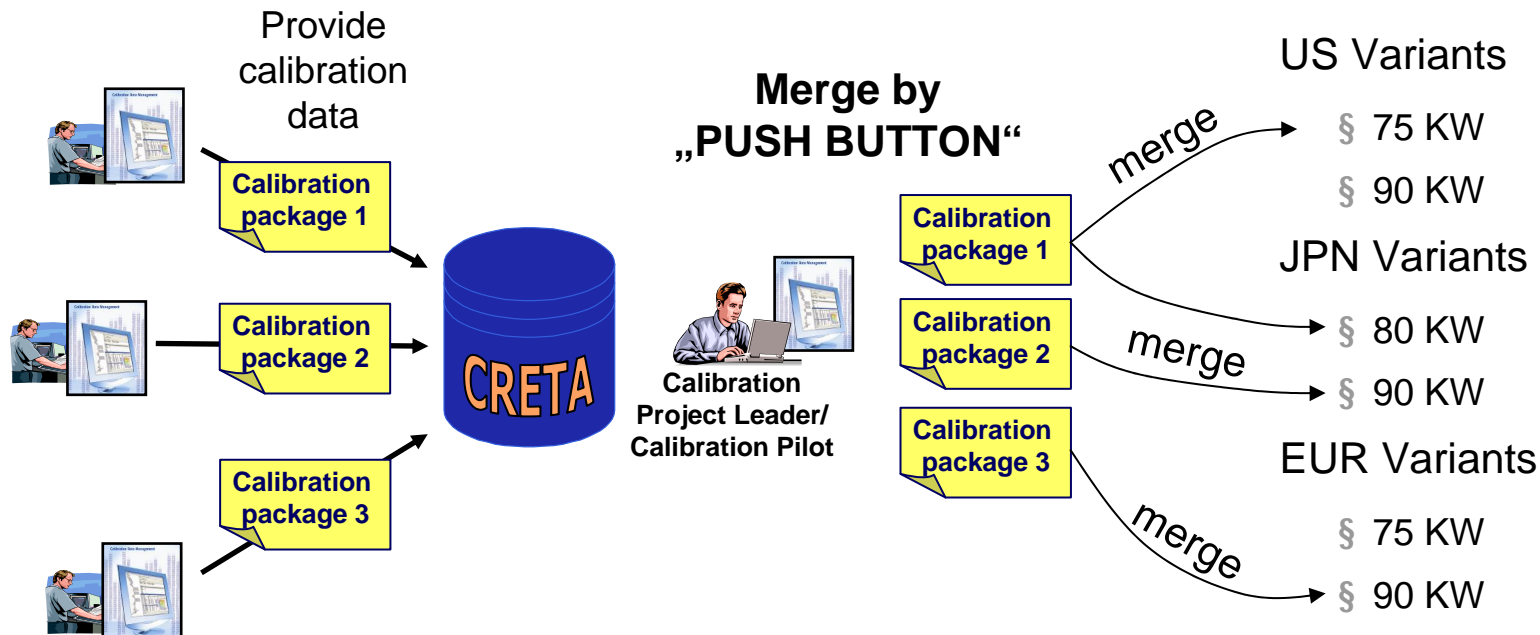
Provide calibration data

Calibration package 1

Calibration package 2

Calibration package 3

CRETA

Merge by „PUSH BUTTON“

Calibration Project Leader/ Calibration Pilot

Calibration package 1

Calibration package 2

Calibration package 3

merge

merge

merge

US Variants

§ 75 KW

§ 90 KW

JPN Variants

§ 80 KW

§ 90 KW

EUR Variants

§ 75 KW

§ 90 KW